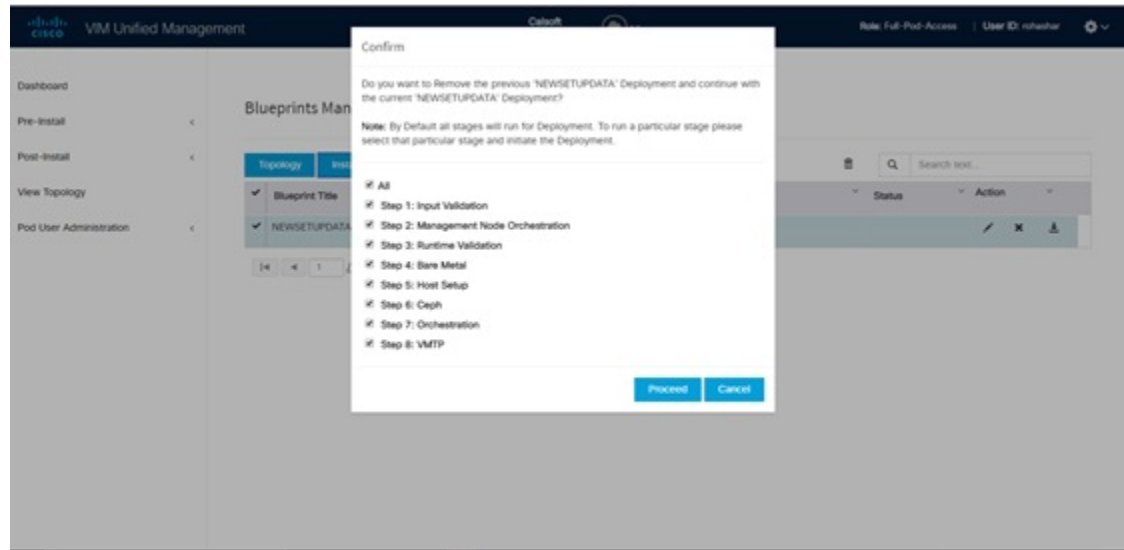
cisco VIM Unified Management

Calsoft

Role: Full-Pod-Access | User ID: nihashar

Dashboard

Pre-Install

Post-Install

View Topology

Pod User Administration

Blueprints Man

Topology Inst

Blueprint Title

NEWSETUPDATA

Search text...

Status

Action

Confirm

Do you want to Remove the previous 'NEWSETUPDATA' Deployment and continue with the current 'NEWSETUPDATA' Deployment?

Note: By Default all stages will run for Deployment. To run a particular stage please select that particular stage and initiate the Deployment.

All

Step 1: Input Validation

Step 2: Management Node Orchestration

Step 3: Runtime Validation

Step 4: Bare Metal

Step 5: Host Setup

Step 6: Ceph

Step 7: Orchestration

Step 8: VMTP

Proceed

Cancel